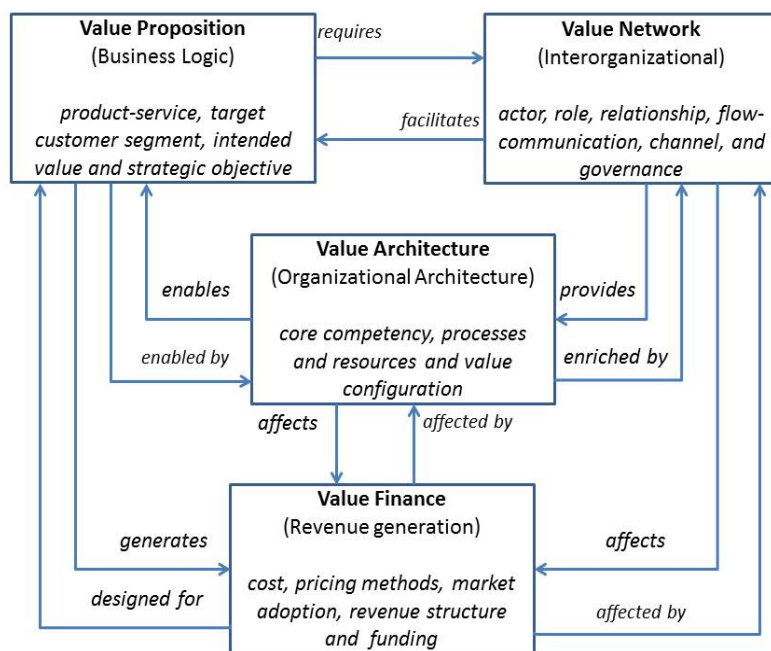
Value Proposition
(Business Logic)

product-service, target customer segment, intended value and strategic objective

requires

facilitates

Value Network
(Interorganizational)

actor, role, relationship, flow-communication, channel, and governance

enables

enabled by

Value Architecture
(Organizational Architecture)

core competency, processes and resources and value configuration

provides

enriched by

affects

affected by

generates

designed for

Value Finance
(Revenue generation)

cost, pricing methods, market adoption, revenue structure and funding

affects

affected by